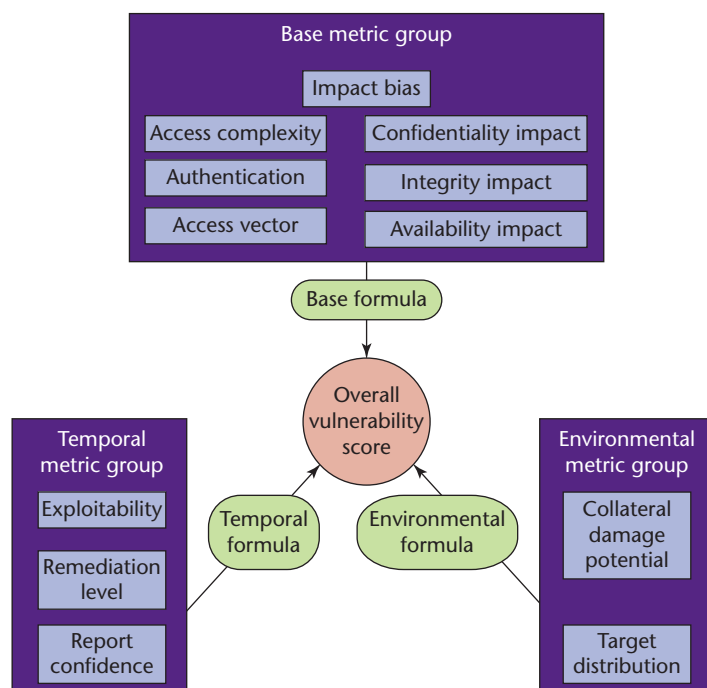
Base metric group

Impact bias

Access complexity

Authentication

Access vector

Confidentiality impact

Integrity impact

Availability impact

Base formula

Overall vulnerability score

Temporal metric group

Exploitability

Remediation level

Report confidence

Temporal formula

Environmental formula

Environmental metric group

Collateral damage potential

Target distribution